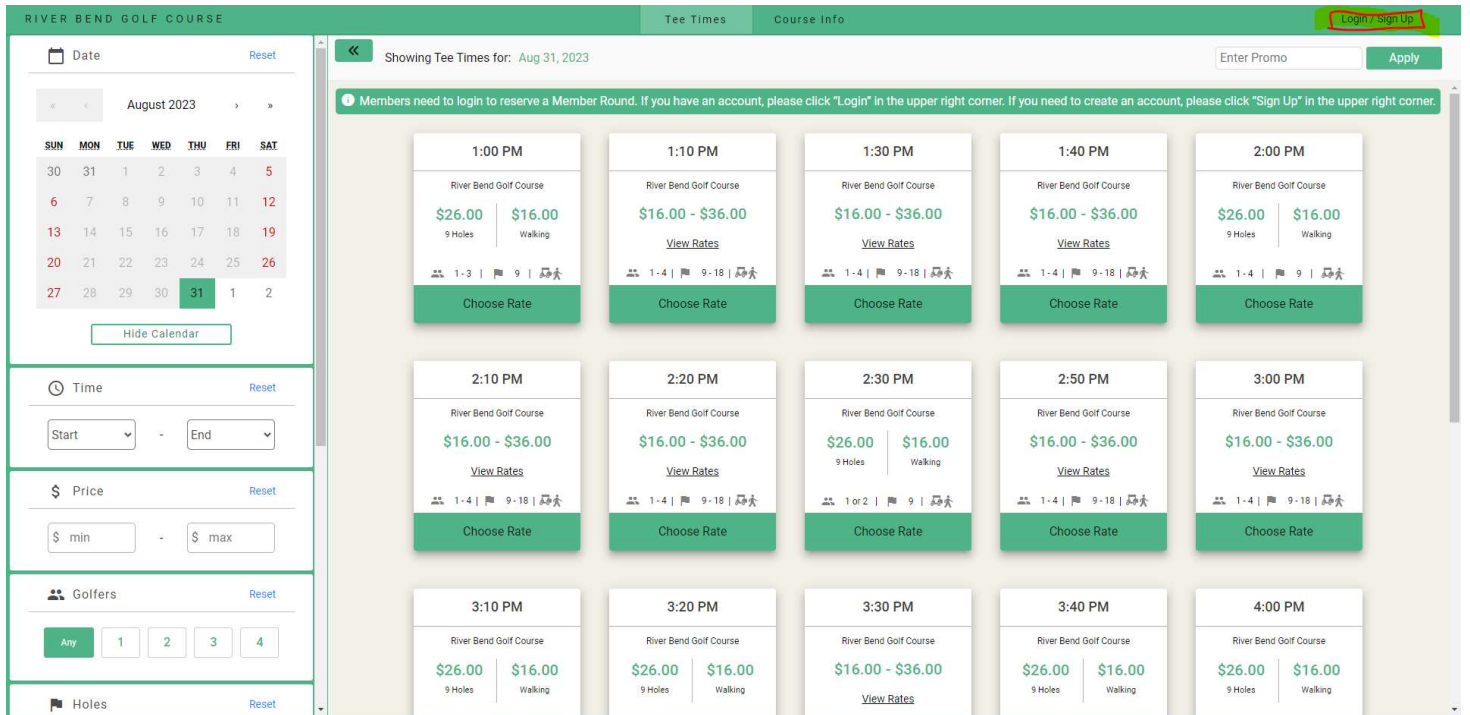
RIVER BEND GOLF COURSE

Tee Times

Course Info

Login / Sign Up

Date

Reset

« ‹ August 2023 › »

| SUN | MON | TUE | WED | THU | FRI | SAT |
|---|---|---|---|---|---|---|
| 30 | 31 | 1 | 2 | 3 | 4 | 5 |
| 6 | 7 | 8 | 9 | 10 | 11 | 12 |
| 13 | 14 | 15 | 16 | 17 | 18 | 19 |
| 20 | 21 | 22 | 23 | 24 | 25 | 26 |
| 27 | 28 | 29 | 30 | 31 | 1 | 2 |

Hide Calendar

Time

Reset

Start - End

$ Price

Reset

$ min - $ max

Golfers

Reset

Any 1 2 3 4

Holes

Reset

«

Showing Tee Times for: Aug 31, 2023

Enter Promo

Apply

Members need to login to reserve a Member Round. If you have an account, please click "Login" in the upper right corner. If you need to create an account, please click "Sign Up" in the upper right corner.

1:00 PM
River Bend Golf Course
$26.00 9 Holes | $16.00 Walking
1-3 | 9 |
Choose Rate

1:10 PM
River Bend Golf Course
$16.00 - $36.00
View Rates
1-4 | 9-18 |
Choose Rate

1:30 PM
River Bend Golf Course
$16.00 - $36.00
View Rates
1-4 | 9-18 |
Choose Rate

1:40 PM
River Bend Golf Course
$16.00 - $36.00
View Rates
1-4 | 9-18 |
Choose Rate

2:00 PM
River Bend Golf Course
$26.00 9 Holes | $16.00 Walking
1-4 | 9 |
Choose Rate

2:10 PM
River Bend Golf Course
$16.00 - $36.00
View Rates
1-4 | 9-18 |
Choose Rate

2:20 PM
River Bend Golf Course
$16.00 - $36.00
View Rates
1-4 | 9-18 |
Choose Rate

2:30 PM
River Bend Golf Course
$26.00 9 Holes | $16.00 Walking
1 or 2 | 9 |
Choose Rate

2:50 PM
River Bend Golf Course
$16.00 - $36.00
View Rates
1-4 | 9-18 |
Choose Rate

3:00 PM
River Bend Golf Course
$16.00 - $36.00
View Rates
1-4 | 9-18 |
Choose Rate

3:10 PM
River Bend Golf Course
$26.00 9 Holes | $16.00 Walking

3:20 PM
River Bend Golf Course
$26.00 9 Holes | $16.00 Walking

3:30 PM
River Bend Golf Course
$16.00 - $36.00
View Rates

3:40 PM
River Bend Golf Course
$26.00 9 Holes | $16.00 Walking

4:00 PM
River Bend Golf Course
$26.00 9 Holes | $16.00 Walking